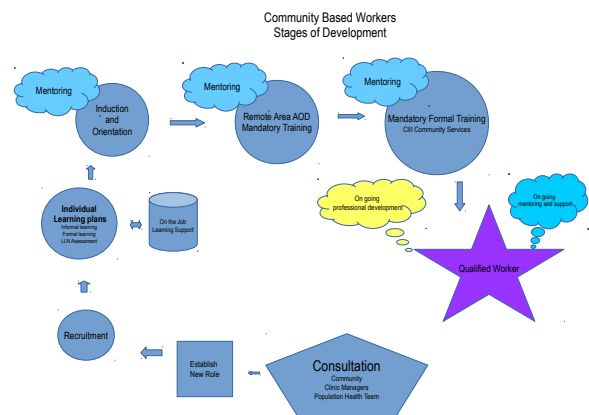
Community Based Workers
Stages of Development

Mentoring

Induction and Orientation

Mentoring

Remote Area AOD Mandatory Training

Mentoring

Mandatory Formal Training
CIII Community Services

On going professional development

On going mentoring and support

Qualified Worker

Individual Learning plans
Informal learning
Formal learning
LLN Assessment

On the Job Learning Support

Recruitment

Establish New Role

Consultation
Community
Clinic Managers
Population Health Team